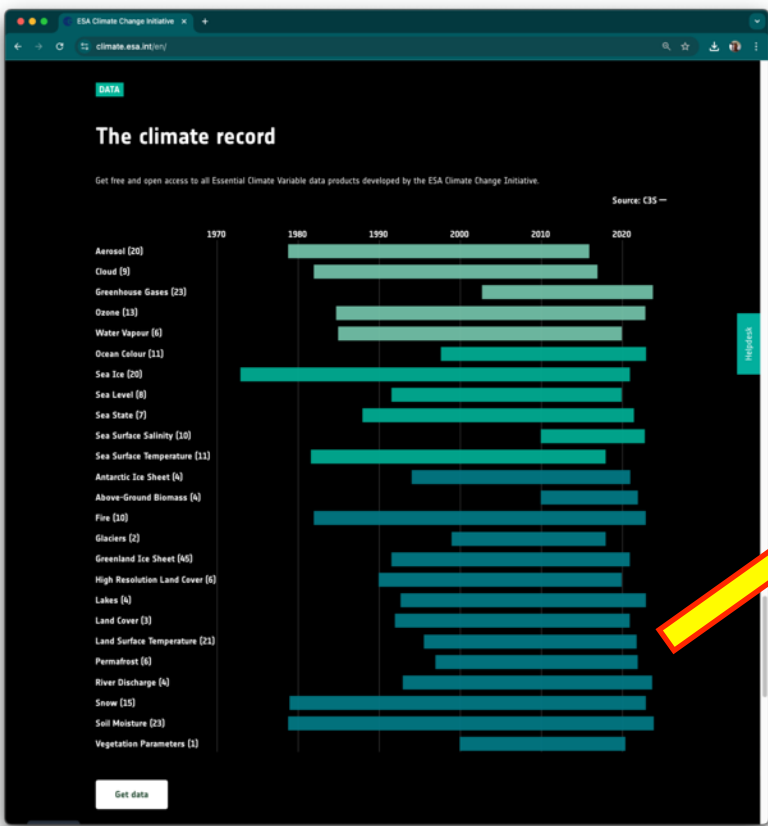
ESA Climate Change Initiative

climate.esa.int/en/

DATA

The climate record

Get free and open access to all Essential Climate Variable data products developed by the ESA Climate Change Initiative.

Source: C3S —

1970 1980 1990 2000 2010 2020

Aerosol (20)
Cloud (9)
Greenhouse Gases (23)
Ozone (13)
Water Vapour (6)
Ocean Colour (11)
Sea Ice (20)
Sea Level (8)
Sea State (7)
Sea Surface Salinity (10)
Sea Surface Temperature (11)
Antarctic Ice Sheet (4)
Above-Ground Biomass (4)
Fire (10)
Glaciers (2)
Greenland Ice Sheet (45)
High Resolution Land Cover (6)
Lakes (4)
Land Cover (3)
Land Surface Temperature (21)
Permafrost (6)
River Discharge (4)
Snow (15)
Soil Moisture (23)
Vegetation Parameters (1)

Helpdesk

Get data